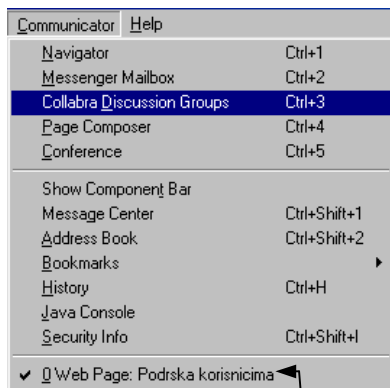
Communicator Help

| | |
|---|---|
| Navigator | Ctrl+1 |
| Messenger Mailbox | Ctrl+2 |
| Collabra Discussion Groups | Ctrl+3 |
| Page Composer | Ctrl+4 |
| Conference | Ctrl+5 |
| Show Component Bar | |
| Message Center | Ctrl+Shift+1 |
| Address Book | Ctrl+Shift+2 |
| Bookmarks | |
| History | Ctrl+H |
| Java Console | |
| Security Info | Ctrl+Shift+I |

✔ 0 Web Page: Podrska korisnicima